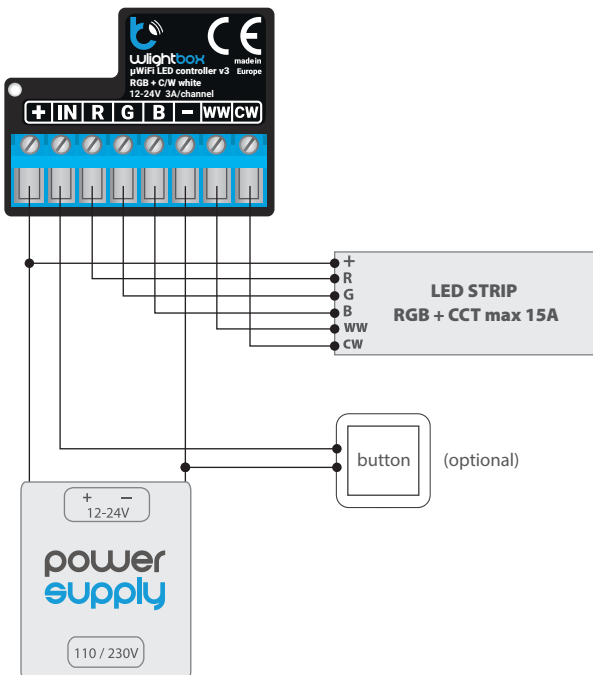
CE
wLightbox
µWiFi LED controller v3
made in Europe
RGB + C/W white
12-24V 3A/channel
+ IN R G B – WW CW

+
R
G
B
WW
CW
LED STRIP
RGB + CCT max 15A

button
(optional)

+ –
12-24V
power
supply
110 / 230V